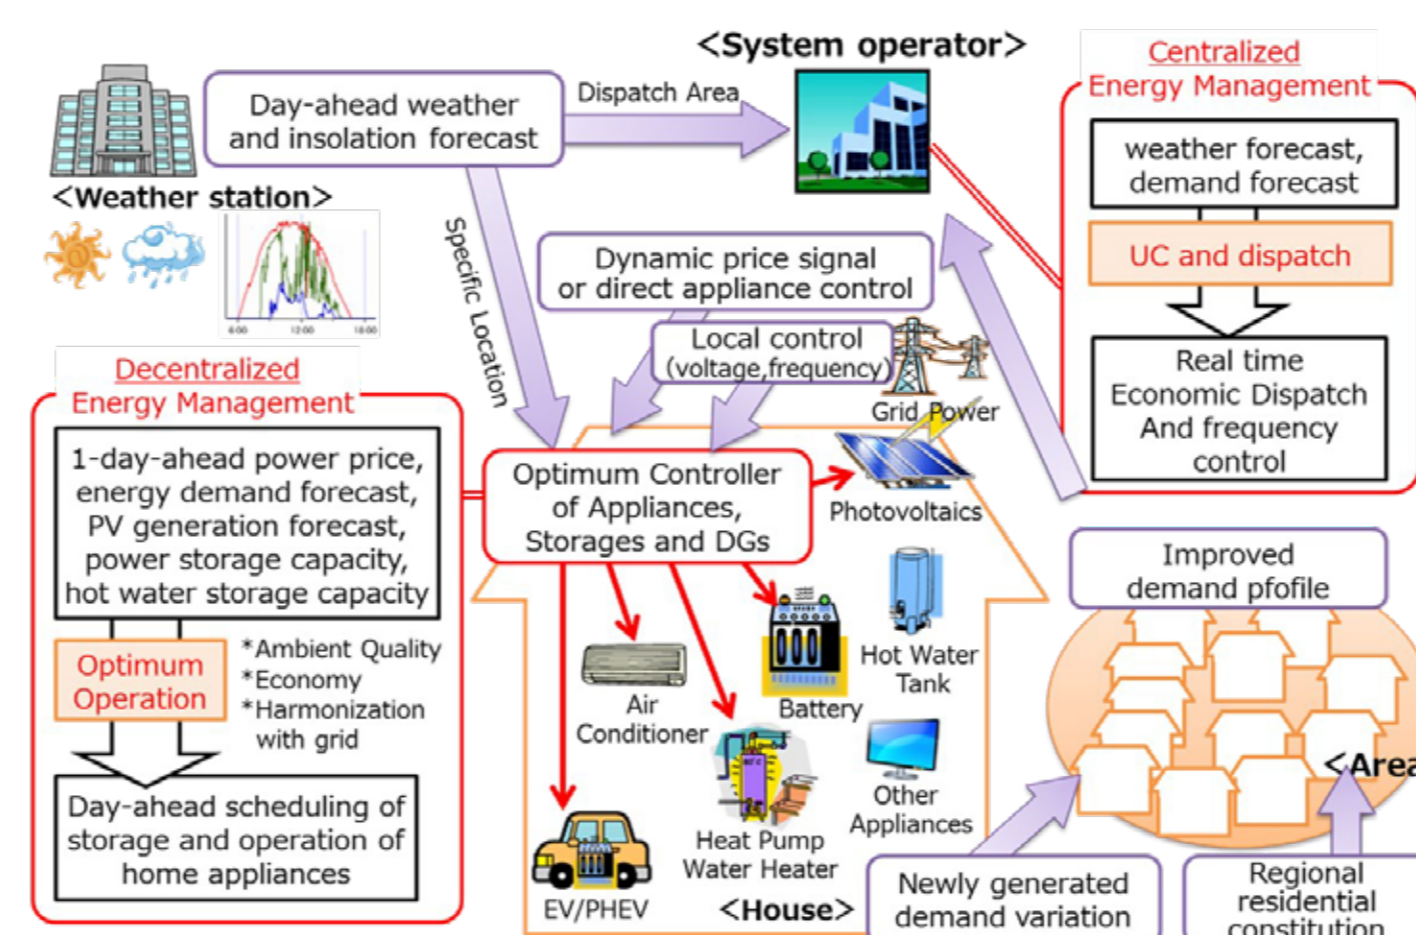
<System operator>

Centralized Energy Management

weather forecast, demand forecast

UC and dispatch

Real time Economic Dispatch And frequency control

Day-ahead weather and insolation forecast

Dispatch Area

<Weather station>

6:00 12:00 18:00

Specific Location

Dynamic price signal or direct appliance control

Local control (voltage,frequency)

Grid Power

Decentralized Energy Management

1-day-ahead power price, energy demand forecast, PV generation forecast, power storage capacity, hot water storage capacity

Optimum Operation

*Ambient Quality
*Economy
*Harmonization with grid

Day-ahead scheduling of storage and operation of home appliances

Optimum Controller of Appliances, Storages and DGs

Photovoltaics

Air Conditioner

Battery

Hot Water Tank

Heat Pump Water Heater

Other Appliances

EV/PHEV

<House>

Improved demand pfofile

<Area

Newly generated demand variation

Regional residential constitution